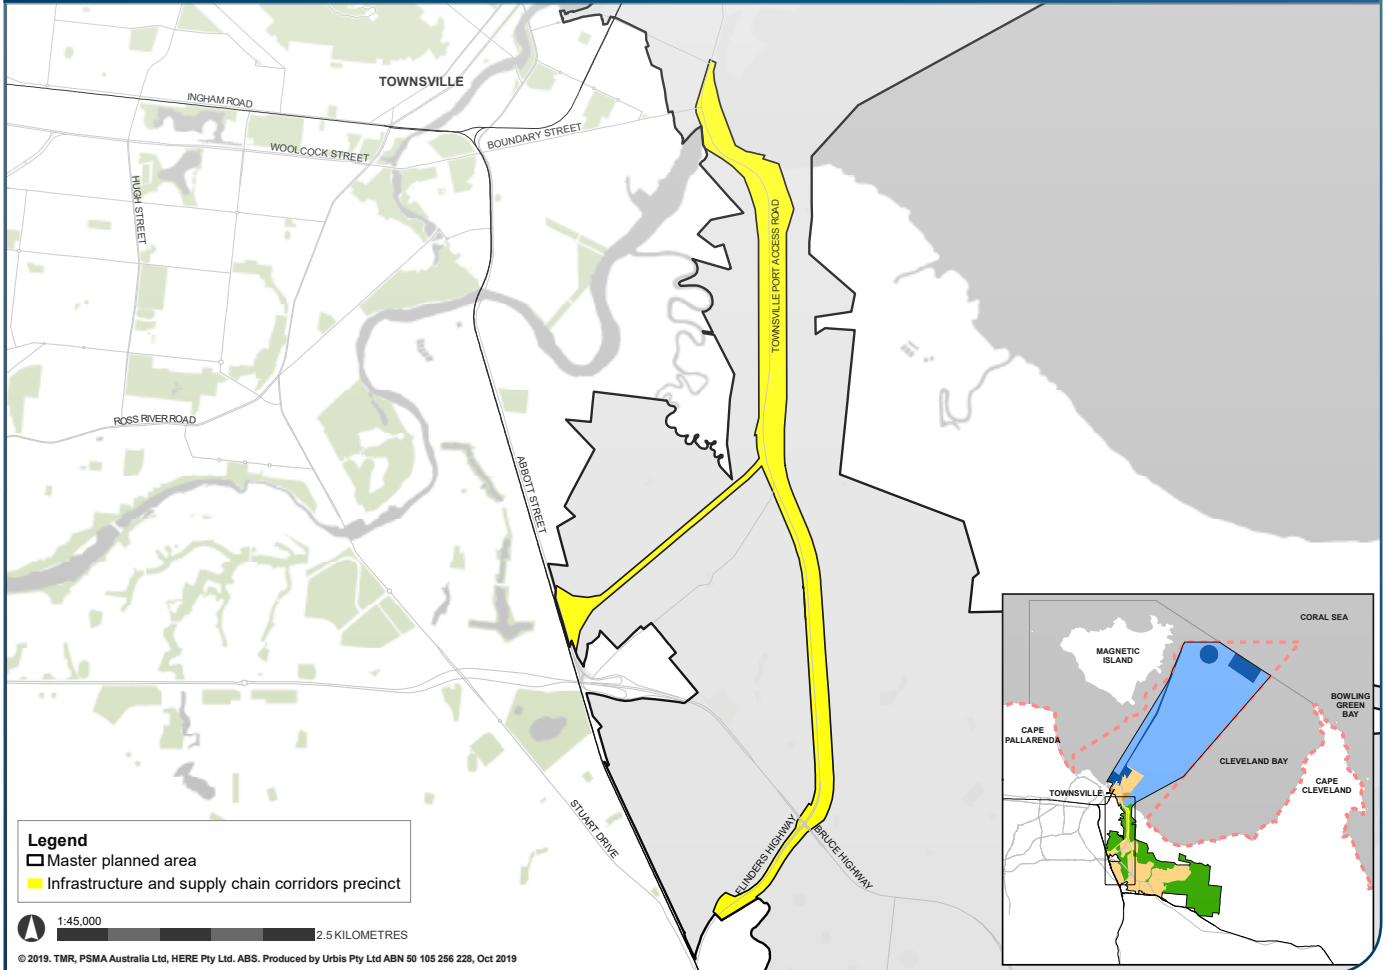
TOWNSVILLE

INGHAM ROAD

BOUNDARY STREET

WOOLCOCK STREET

HUGH STREET

TOWNSVILLE PORT ACCESS ROAD

ROSS RIVER ROAD

ABBOTT STREET

STUART DRIVE

FLINDERS HIGHWAY

BRUCE HIGHWAY

CORAL SEA

MAGNETIC ISLAND

BOWLING GREEN BAY

CAPE PALLARENDA

CLEVELAND BAY

CAPE CLEVELAND

TOWNSVILLE

Legend
Master planned area
Infrastructure and supply chain corridors precinct

1:45,000
2.5 KILOMETRES

© 2019. TMR, PSMA Australia Ltd, HERE Pty Ltd. ABS. Produced by Urbis Pty Ltd ABN 50 105 256 228, Oct 2019